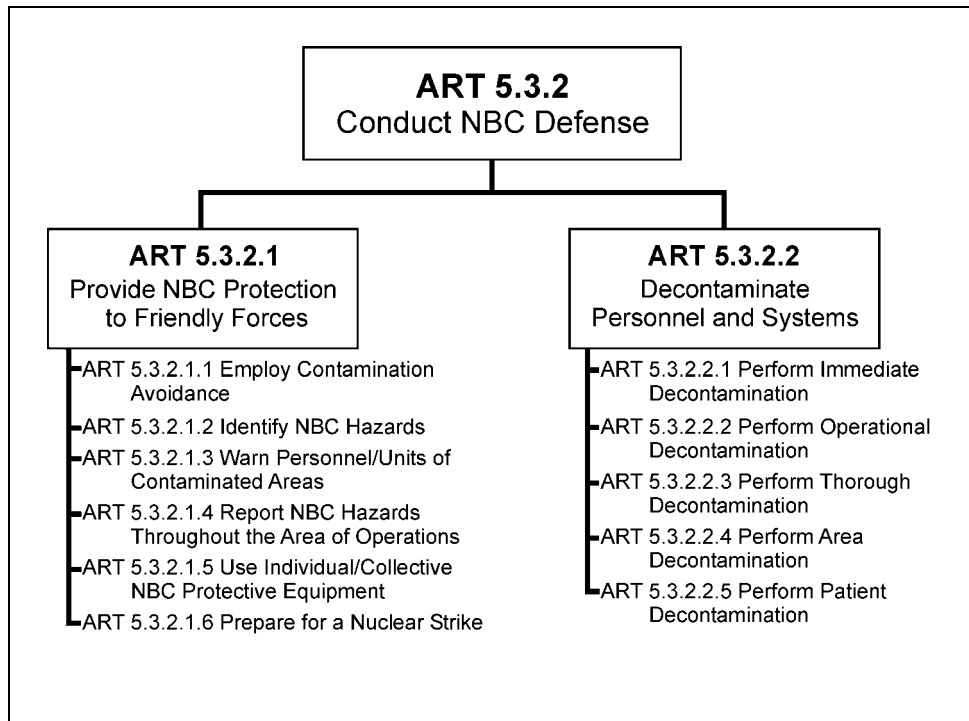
ART 5.3.2
Conduct NBC Defense

ART 5.3.2.1
Provide NBC Protection to Friendly Forces

ART 5.3.2.1.1 Employ Contamination Avoidance

ART 5.3.2.1.2 Identify NBC Hazards

ART 5.3.2.1.3 Warn Personnel/Units of Contaminated Areas

ART 5.3.2.1.4 Report NBC Hazards Throughout the Area of Operations

ART 5.3.2.1.5 Use Individual/Collective NBC Protective Equipment

ART 5.3.2.1.6 Prepare for a Nuclear Strike

ART 5.3.2.2
Decontaminate Personnel and Systems

ART 5.3.2.2.1 Perform Immediate Decontamination

ART 5.3.2.2.2 Perform Operational Decontamination

ART 5.3.2.2.3 Perform Thorough Decontamination

ART 5.3.2.2.4 Perform Area Decontamination

ART 5.3.2.2.5 Perform Patient Decontamination